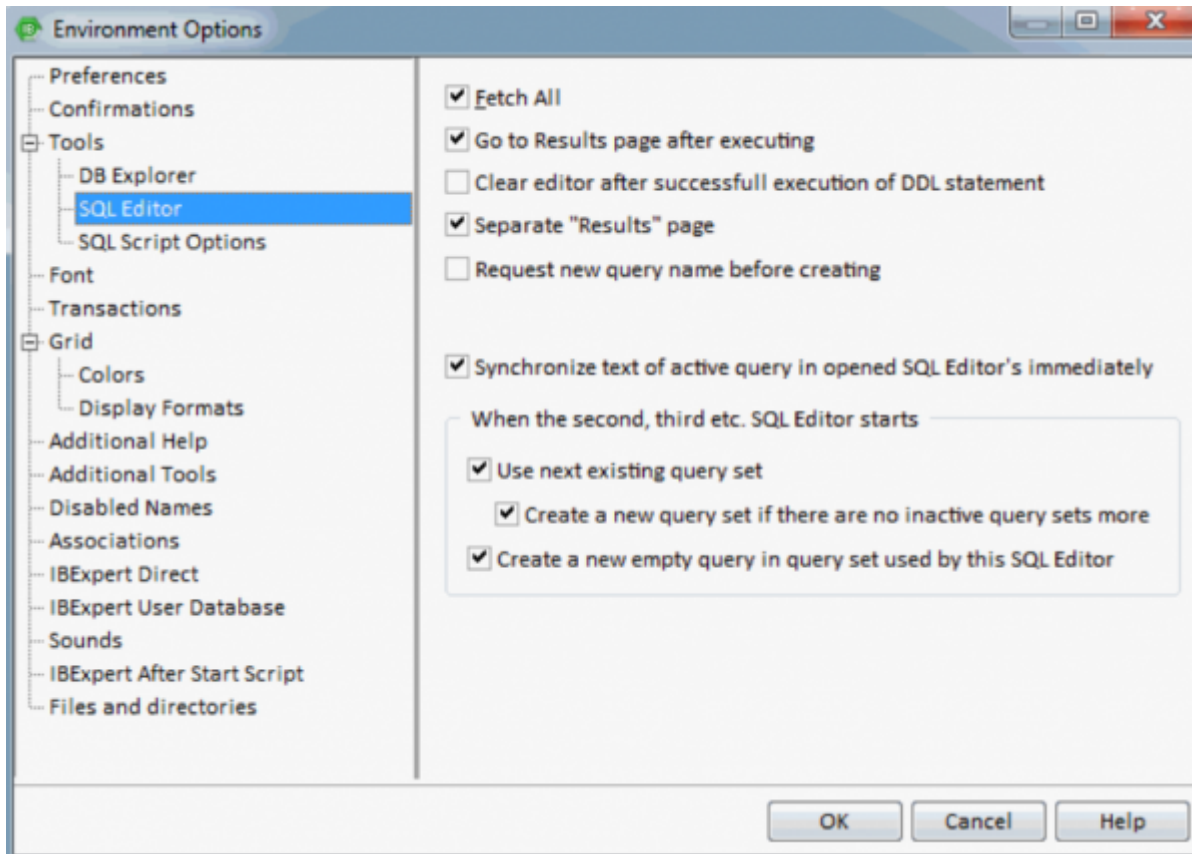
Environment Options

Preferences
Confirmations
Tools
DB Explorer
SQL Editor
SQL Script Options
Font
Transactions
Grid
Colors
Display Formats
Additional Help
Additional Tools
Disabled Names
Associations
IBExpert Direct
IBExpert User Database
Sounds
IBExpert After Start Script
Files and directories

Fetch All
Go to Results page after executing
Clear editor after successfull execution of DDL statement
Separate "Results" page
Request new query name before creating

Synchronize text of active query in opened SQL Editor's immediately

When the second, third etc. SQL Editor starts
Use next existing query set
Create a new query set if there are no inactive query sets more
Create a new empty query in query set used by this SQL Editor

OK
Cancel
Help